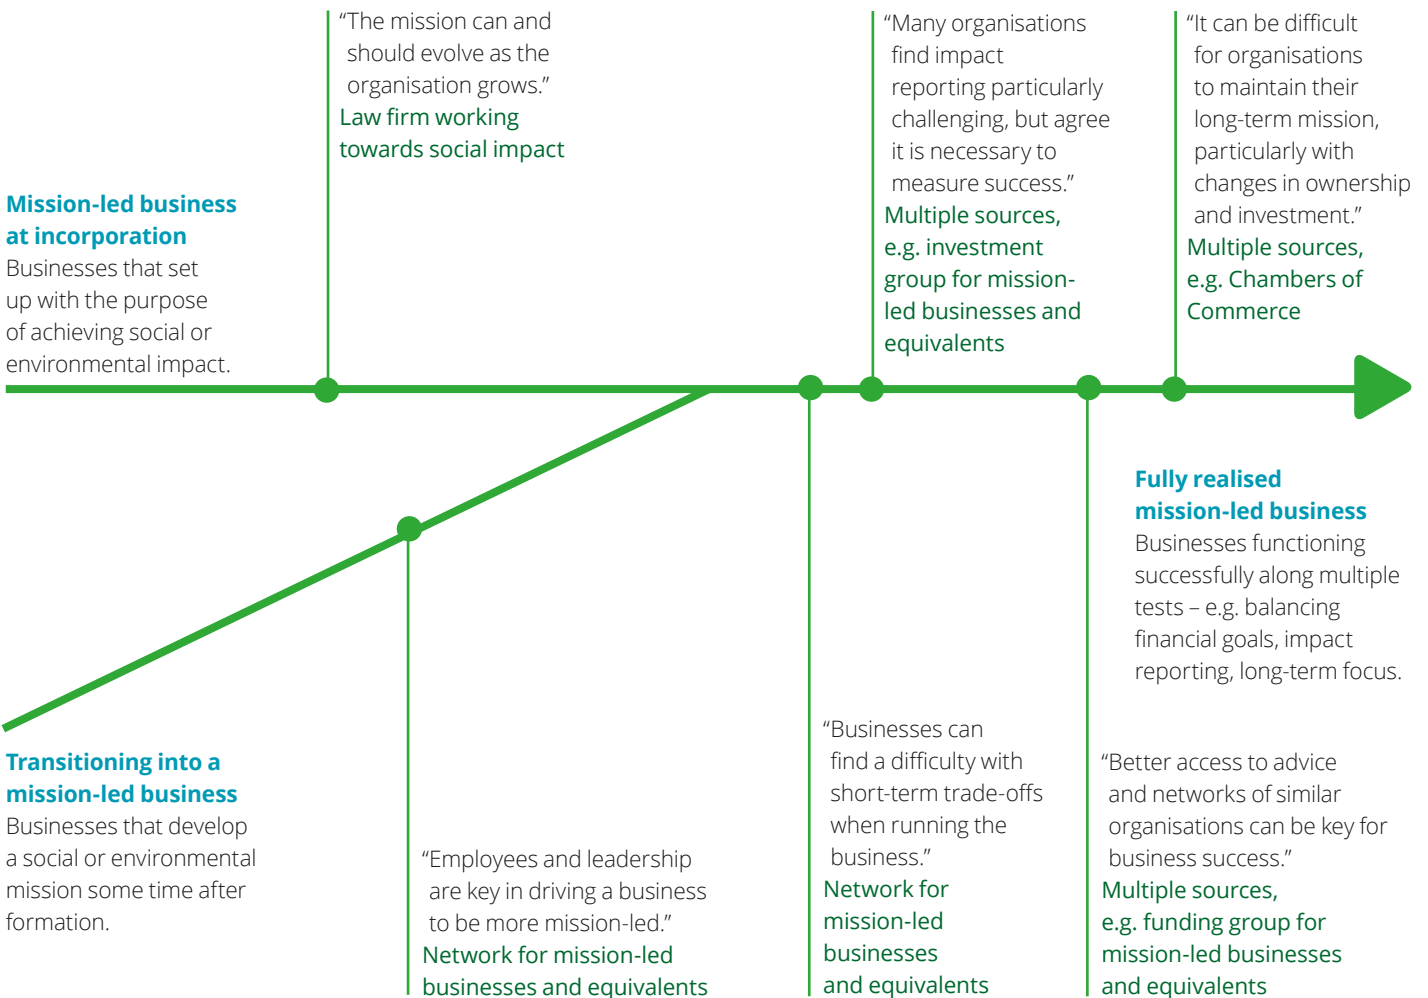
Mission-led business at incorporation
Businesses that set up with the purpose of achieving social or environmental impact.

“The mission can and should evolve as the organisation grows.”
Law firm working towards social impact

“Many organisations find impact reporting particularly challenging, but agree it is necessary to measure success.”
Multiple sources, e.g. investment group for mission-led businesses and equivalents

“It can be difficult for organisations to maintain their long-term mission, particularly with changes in ownership and investment.”
Multiple sources, e.g. Chambers of Commerce

Fully realised mission-led business
Businesses functioning successfully along multiple tests – e.g. balancing financial goals, impact reporting, long-term focus.

Transitioning into a mission-led business
Businesses that develop a social or environmental mission some time after formation.

“Employees and leadership are key in driving a business to be more mission-led.”
Network for mission-led businesses and equivalents

“Businesses can find a difficulty with short-term trade-offs when running the business.”
Network for mission-led businesses and equivalents

“Better access to advice and networks of similar organisations can be key for business success.”
Multiple sources, e.g. funding group for mission-led businesses and equivalents